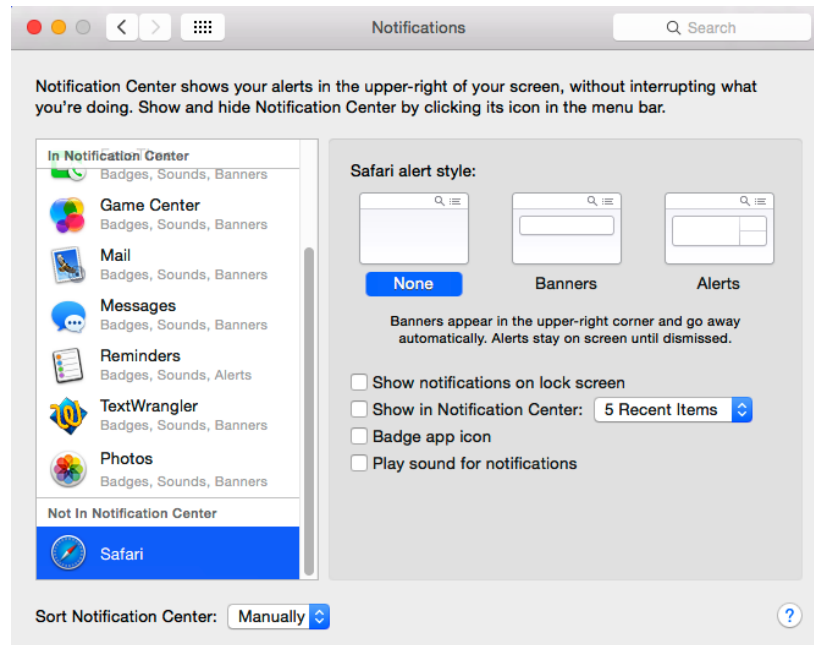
Notifications

Search

Notification Center shows your alerts in the upper-right of your screen, without interrupting what you're doing. Show and hide Notification Center by clicking its icon in the menu bar.

In Notification Center

Badges, Sounds, Banners

Game Center
Badges, Sounds, Banners

Mail
Badges, Sounds, Banners

Messages
Badges, Sounds, Banners

Reminders
Badges, Sounds, Alerts

TextWrangler
Badges, Sounds, Banners

Photos
Badges, Sounds, Banners

Not In Notification Center

Safari

Safari alert style:

None

Banners

Alerts

Banners appear in the upper-right corner and go away automatically. Alerts stay on screen until dismissed.

Show notifications on lock screen

Show in Notification Center: 5 Recent Items

Badge app icon

Play sound for notifications

Sort Notification Center: Manually

?